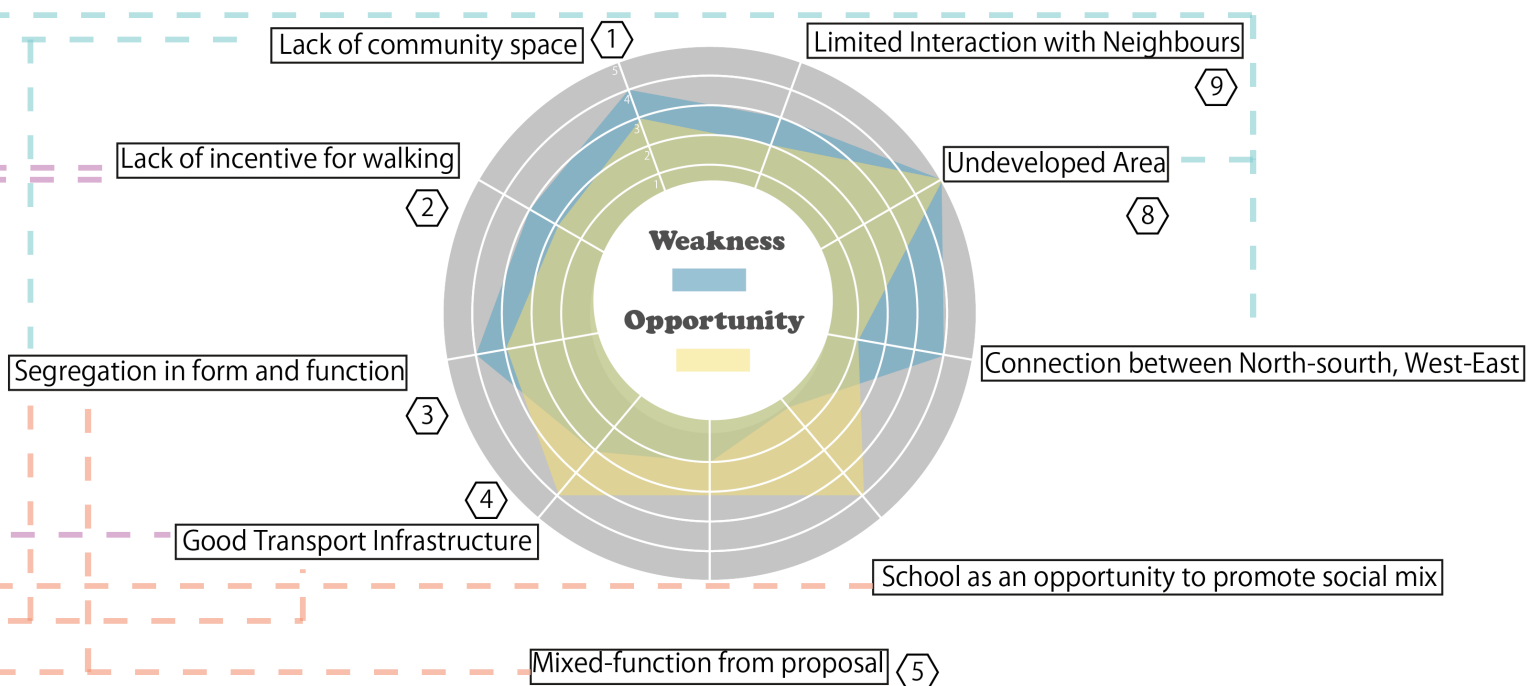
Lack of community space
1
Limited Interaction with Neighbours
9
5
4
3
2
1
Lack of incentive for walking
2
Undeveloped Area
8
Weakness
Opportunity
Connection between North-sourth, West-East
Segregation in form and function
3
4
Good Transport Infrastructure
School as an opportunity to promote social mix
Mixed-function from proposal
5